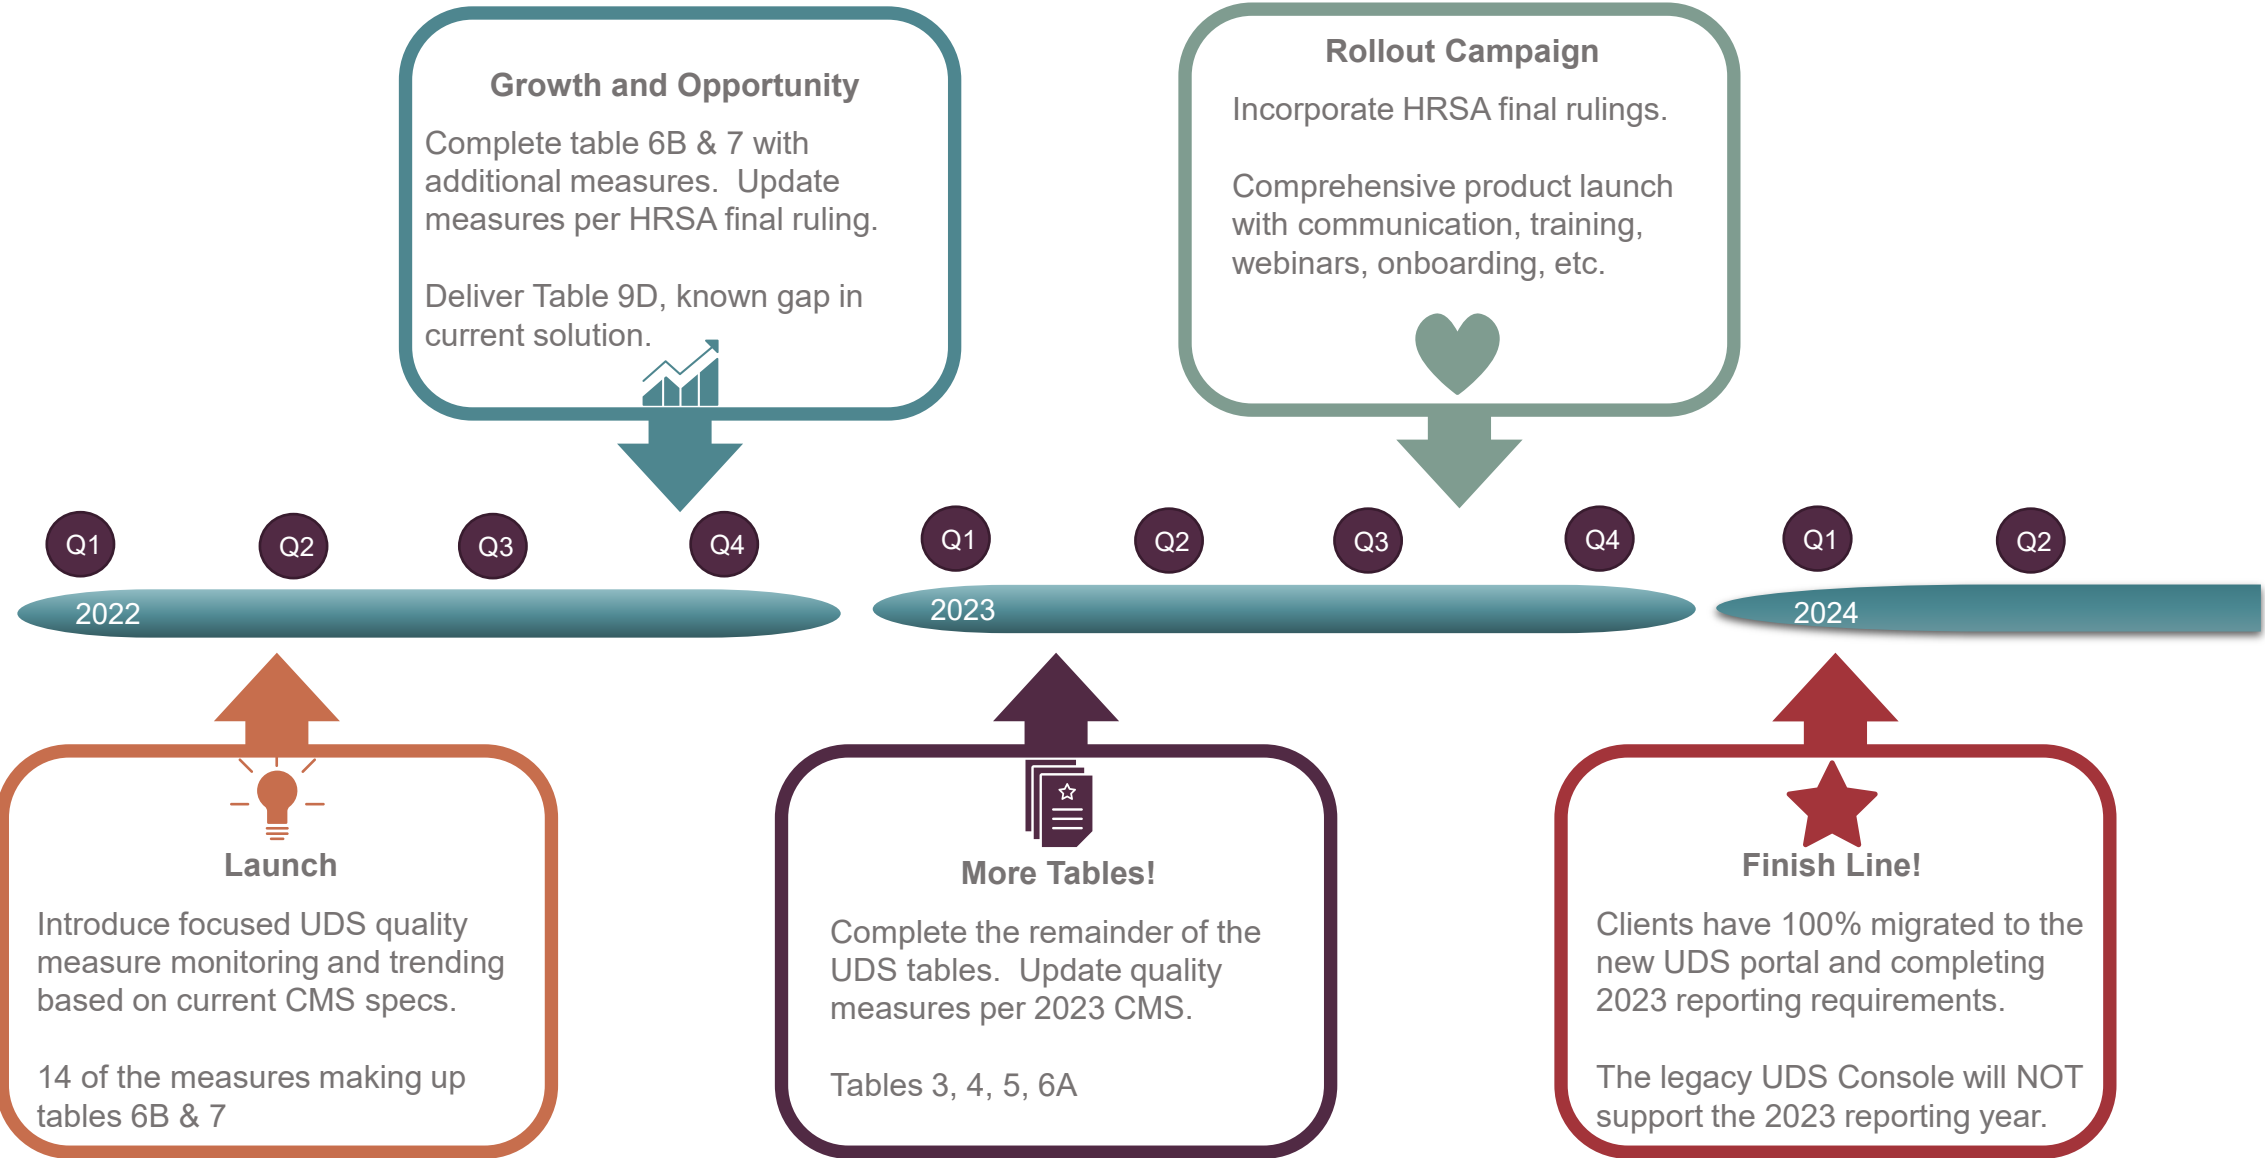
Growth and Opportunity

Complete table 6B & 7 with additional measures. Update measures per HRSA final ruling.

Deliver Table 9D, known gap in current solution.

Rollout Campaign

Incorporate HRSA final rulings.

Comprehensive product launch with communication, training, webinars, onboarding, etc.

Q1 Q2 Q3 Q4
2022

Q1 Q2 Q3 Q4
2023

Q1 Q2
2024

Launch

Introduce focused UDS quality measure monitoring and trending based on current CMS specs.

14 of the measures making up tables 6B & 7

More Tables!

Complete the remainder of the UDS tables. Update quality measures per 2023 CMS.

Tables 3, 4, 5, 6A

Finish Line!

Clients have 100% migrated to the new UDS portal and completing 2023 reporting requirements.

The legacy UDS Console will NOT support the 2023 reporting year.